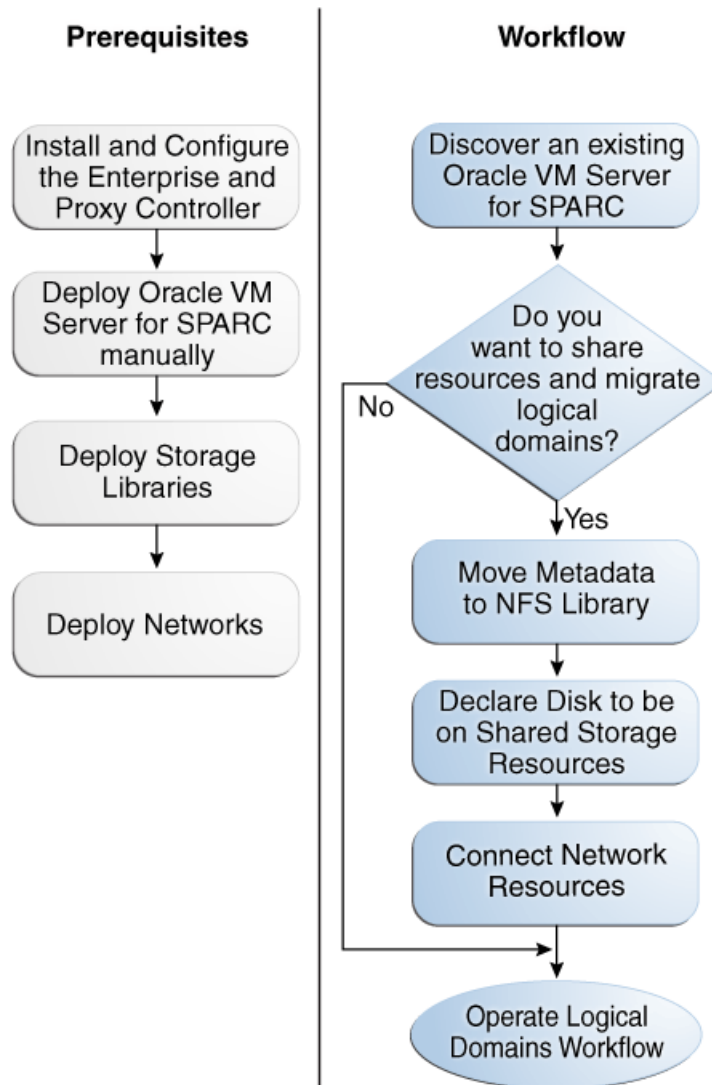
Prerequisites

Install and Configure the Enterprise and Proxy Controller

Deploy Oracle VM Server for SPARC manually

Deploy Storage Libraries

Deploy Networks

Workflow

Discover an existing Oracle VM Server for SPARC

Do you want to share resources and migrate logical domains?

No

Yes

Move Metadata to NFS Library

Declare Disk to be on Shared Storage Resources

Connect Network Resources

Operate Logical Domains Workflow